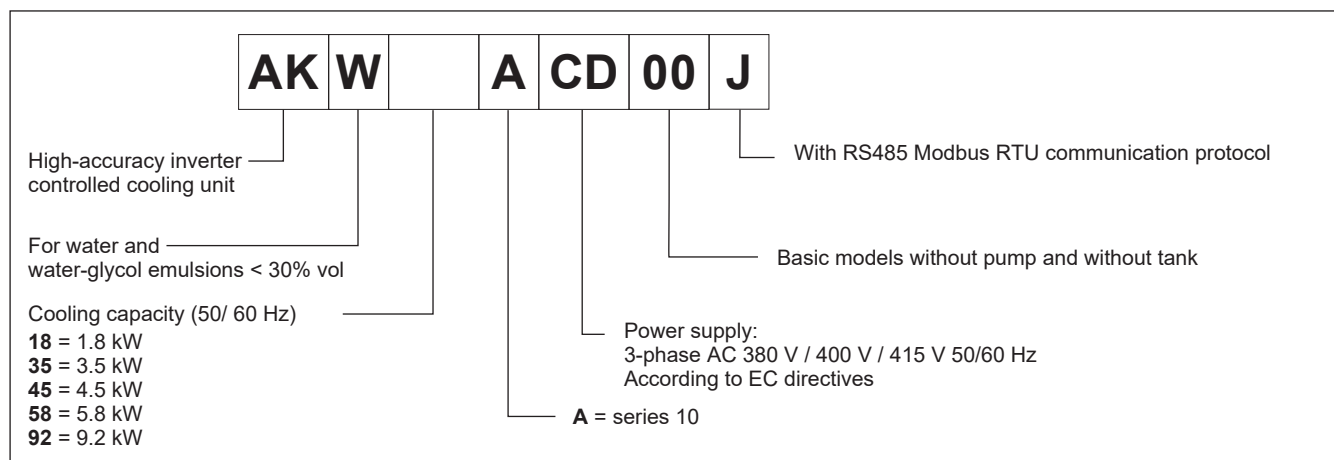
AK W A CD 00 J

High-accuracy inverter controlled cooling unit

For water and water-glycol emulsions < 30% vol

Cooling capacity (50/ 60 Hz)
**18** = 1.8 kW
**35** = 3.5 kW
**45** = 4.5 kW
**58** = 5.8 kW
**92** = 9.2 kW

With RS485 Modbus RTU communication protocol

Basic models without pump and without tank

Power supply:
3-phase AC 380 V / 400 V / 415 V 50/60 Hz
According to EC directives

**A** = series 10